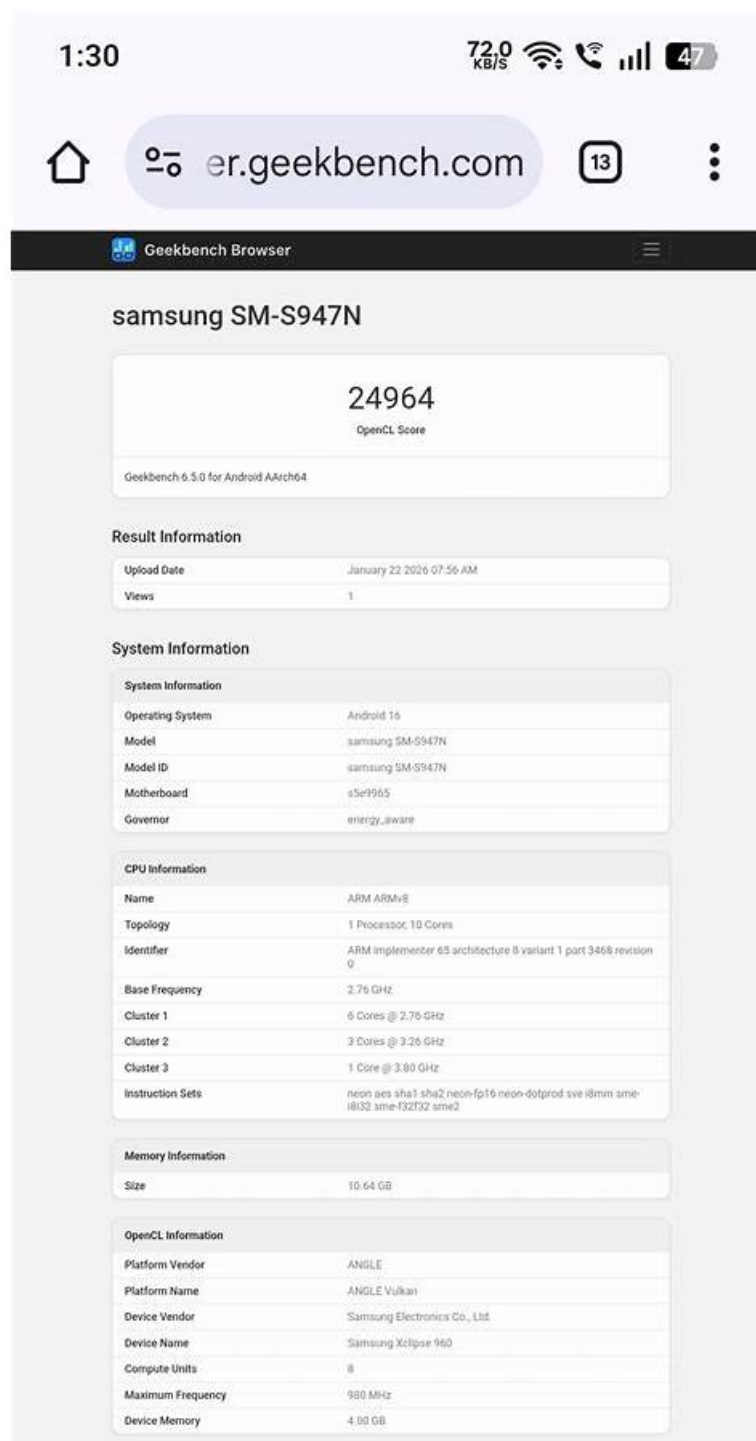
1:30

72.0 KB/S

47

er.geekbench.com

13

Geekbench Browser

samsung SM-S947N

24964

OpenCL Score

Geekbench 6.5.0 for Android AArch64

Result Information

| | |
|---|---|
| Upload Date | January 22 2026 07:56 AM |
| Views | 1 |

System Information

| System Information | |
|---|---|
| Operating System | Android 16 |
| Model | samsung SM-S947N |
| Model ID | samsung SM-S947N |
| Motherboard | s5e9965 |
| Governor | energy_aware |

| CPU Information | |
|---|---|
| Name | ARM ARMv8 |
| Topology | 1 Processor, 10 Cores |
| Identifier | ARM implementer 65 architecture 8 variant 1 part 3468 revision 0 |
| Base Frequency | 2.76 GHz |
| Cluster 1 | 6 Cores @ 2.76 GHz |
| Cluster 2 | 3 Cores @ 3.26 GHz |
| Cluster 3 | 1 Core @ 3.80 GHz |
| Instruction Sets | neon aes sha1 sha2 neon-fp16 neon-dotprod sve i8mm sme-i8i32 sme-f32f32 sme2 |

| Memory Information | |
|---|---|
| Size | 10.64 GB |

| OpenCL Information | |
|---|---|
| Platform Vendor | ANGLE |
| Platform Name | ANGLE Vulkan |
| Device Vendor | Samsung Electronics Co., Ltd. |
| Device Name | Samsung Xclipse 960 |
| Compute Units | 8 |
| Maximum Frequency | 980 MHz |
| Device Memory | 4.00 GB |